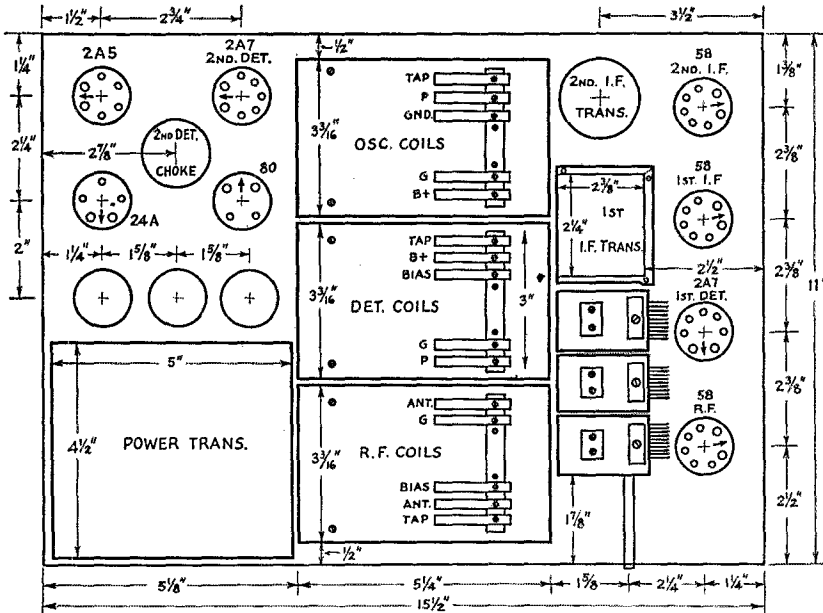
$1\frac{1}{2}''$ $2\frac{3}{4}''$ $3\frac{1}{2}''$

$1\frac{1}{4}''$ 2A5 2A7 2ND. DET. $\frac{1}{2}''$

TAP P GND.

2ND. I.F. TRANS.

58 2ND. I.F. $1\frac{3}{8}''$

$2\frac{1}{4}''$ $2\frac{7}{8}''$ 2ND DET. CHOKE 80 $3\frac{3}{16}''$ OSC. COILS

G B+

58 1ST. I.F. $2\frac{3}{8}''$

24A $2\frac{3}{8}''$ $2\frac{1}{4}''$ 1ST I.F. TRANS.

$2''$ $1\frac{1}{4}''$ $1\frac{5}{8}''$ $1\frac{5}{8}''$

TAP B+ BIAS $3\frac{3}{16}''$ DET. COILS $3''$

G P

$2\frac{1}{2}''$ $2\frac{3}{8}''$ 2A7 1ST. DET. $11''$

$5''$

$4\frac{1}{2}''$ POWER TRANS.

ANT. G $3\frac{3}{16}''$ R.F. COILS

BIAS ANT. TAP

$2\frac{3}{8}''$ 58 R.F.

$1\frac{7}{8}''$ $2\frac{1}{2}''$

$\frac{1}{2}''$

$5\frac{1}{8}''$ $5\frac{1}{4}''$ $1\frac{5}{8}''$ $2\frac{1}{4}''$ $1\frac{1}{4}''$

$15\frac{1}{2}''$